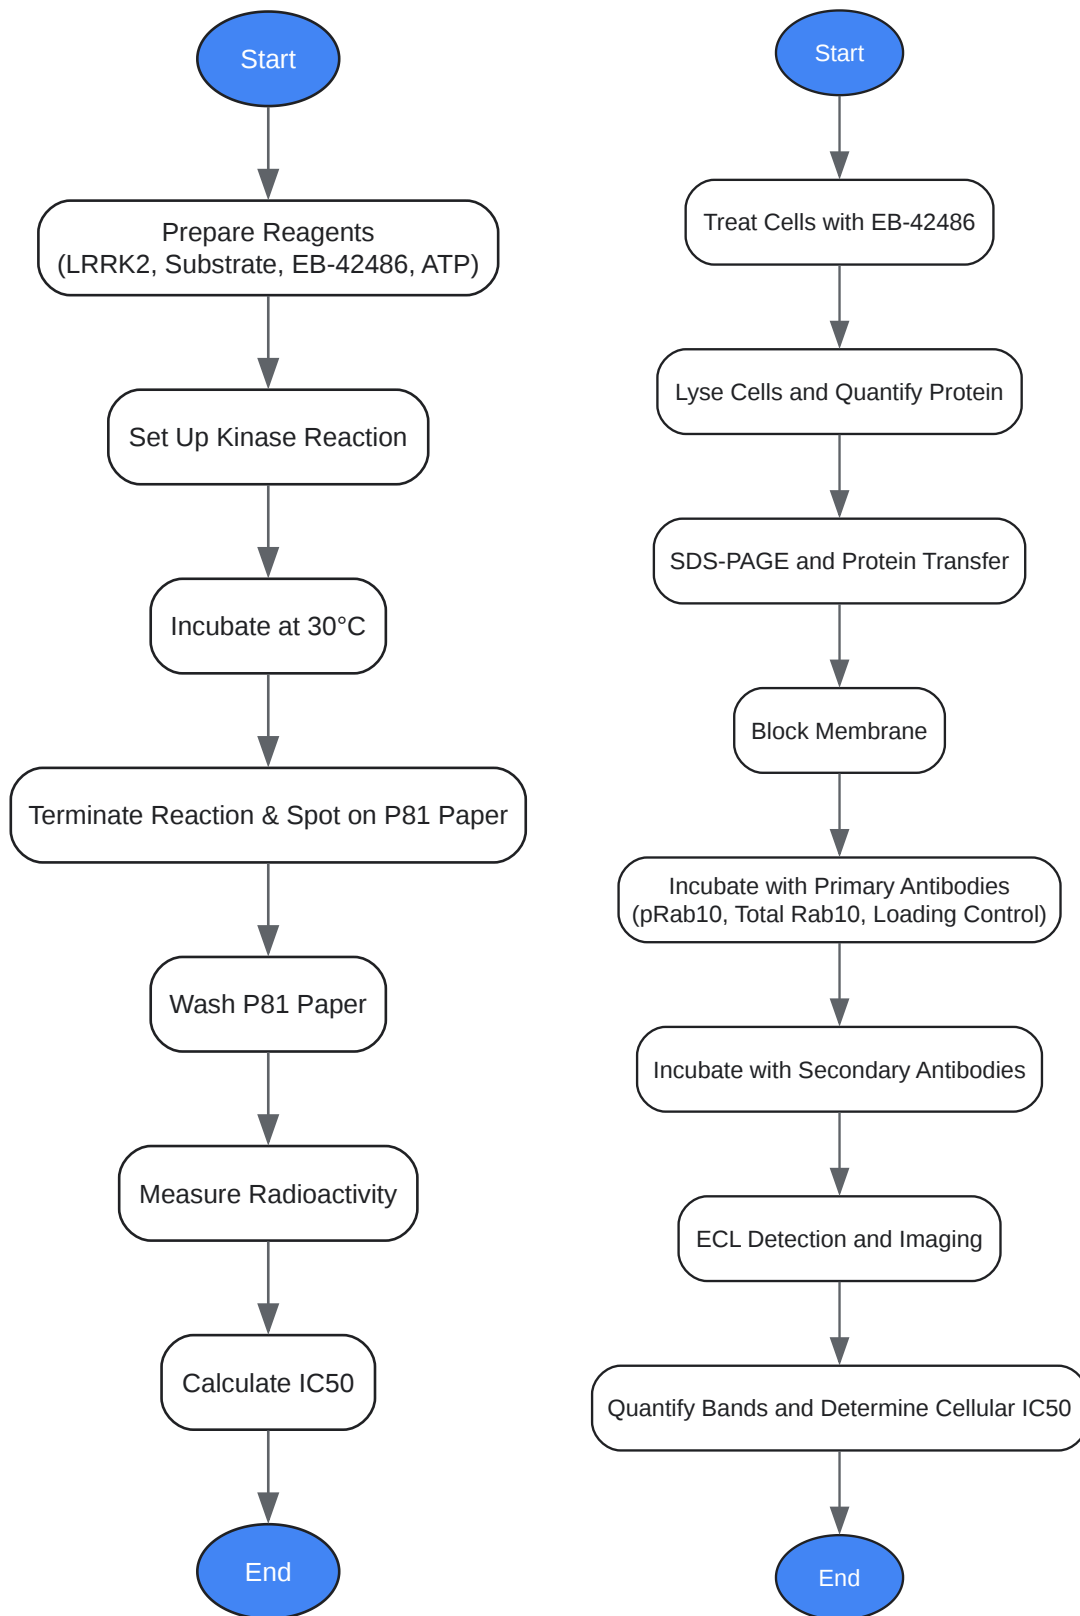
Start

Prepare Reagents (LRRK2, Substrate, EB-42486, ATP)

Set Up Kinase Reaction

Incubate at 30°C

Terminate Reaction & Spot on P81 Paper

Wash P81 Paper

Measure Radioactivity

Calculate IC50

End

Start

Treat Cells with EB-42486

Lyse Cells and Quantify Protein

SDS-PAGE and Protein Transfer

Block Membrane

Incubate with Primary Antibodies (pRab10, Total Rab10, Loading Control)

Incubate with Secondary Antibodies

ECL Detection and Imaging

Quantify Bands and Determine Cellular IC50

End